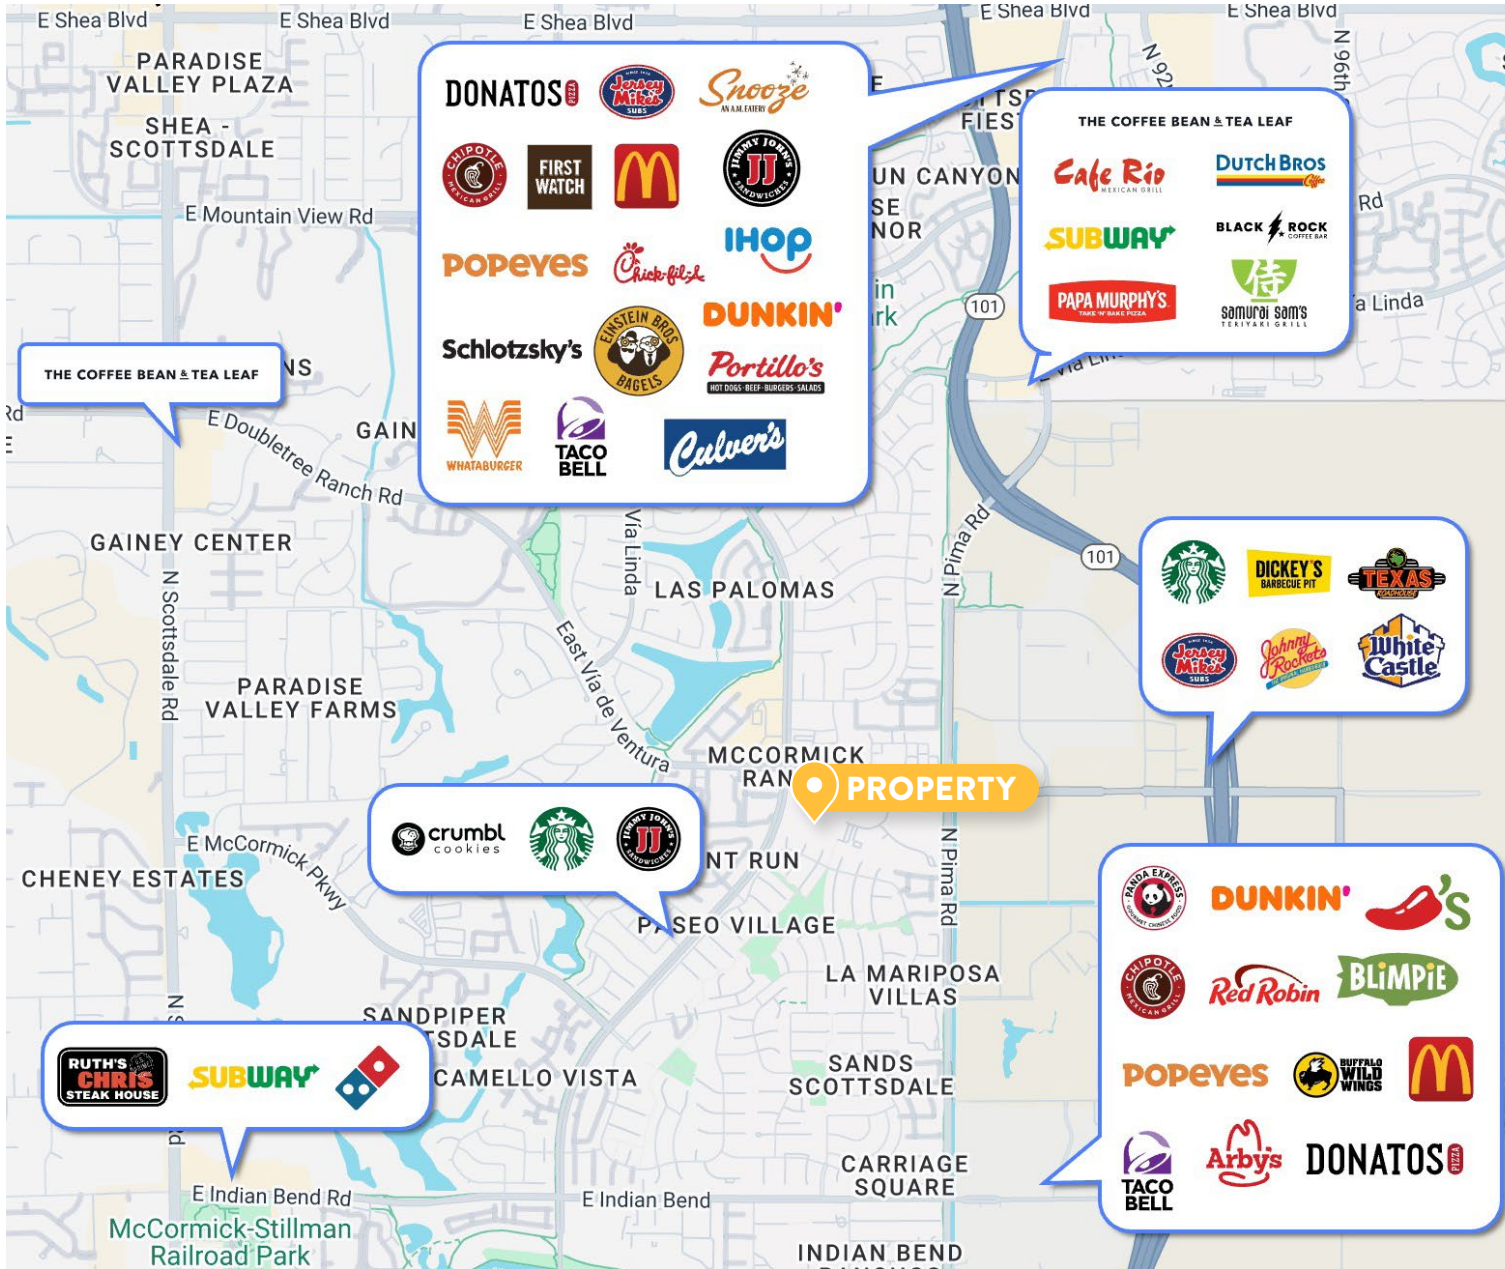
E Shea Blvd
E Shea Blvd
E Shea Blvd
E Shea Blvd
E Shea Blvd

PARADISE VALLEY PLAZA
SHEA - SCOTTSDALE
E Mountain View Rd

DONATOS PIZZA
Jersey Mike's SUBS
Snooze AN A.M. EATERY
CHIPOTLE MEXICAN GRILL
FIRST WATCH
JIMMY JOHN'S SANDWICHES
POPEYES
Chick-fil-A
IHOP
DUNKIN'
Schlotzsky's
EINSTEIN BROS BAGELS
Portillo's HOT DOGS·BEEF·BURGERS·SALADS
WHATABURGER
TACO BELL
Culver's

THE COFFEE BEAN & TEA LEAF
Cafe Rio MEXICAN GRILL
DUTCH BROS Coffee
SUBWAY
BLACK ROCK COFFEE BAR
PAPA MURPHY'S TAKE 'N' BAKE PIZZA
samurai sam's TERIYAKI GRILL

N 92
N 96th
Rd
a Linda
TSP
FIES
UN CANYON
SE
NOR
in
rk
101

THE COFFEE BEAN & TEA LEAF
NS
Rd
E Doubletree Ranch Rd
GAIN
GAINEY CENTER
N Scottsdale Rd
Via Linda
LAS PALOMAS
East Via de Ventura
N Pima Rd
101

DICKEY'S BARBECUE PIT
TEXAS ROADHOUSE
Jersey Mike's SUBS
Johnny Rockets
White Castle

PARADISE VALLEY FARMS
MCCORMICK RAN
PROPERTY

crumbl cookies
JIMMY JOHN'S SANDWICHES
NT RUN
E McCormick Pkwy
CHENEY ESTATES
PASEO VILLAGE
N Pima Rd
LA MARIPOSA VILLAS
SANDPIPER
TSDALE
CAMELLO VISTA
SANDS SCOTTSDALE
CARRIAGE SQUARE

RUTH'S CHRIS STEAK HOUSE
SUBWAY

PANDA EXPRESS GOURMET CHINESE FOOD
DUNKIN'
CHIPOTLE MEXICAN GRILL
Red Robin
BLIMPIE
POPEYES
BUFFALO WILD WINGS
TACO BELL
Arby's
DONATOS PIZZA

E Indian Bend Rd
E Indian Bend
McCormick-Stillman Railroad Park
INDIAN BEND